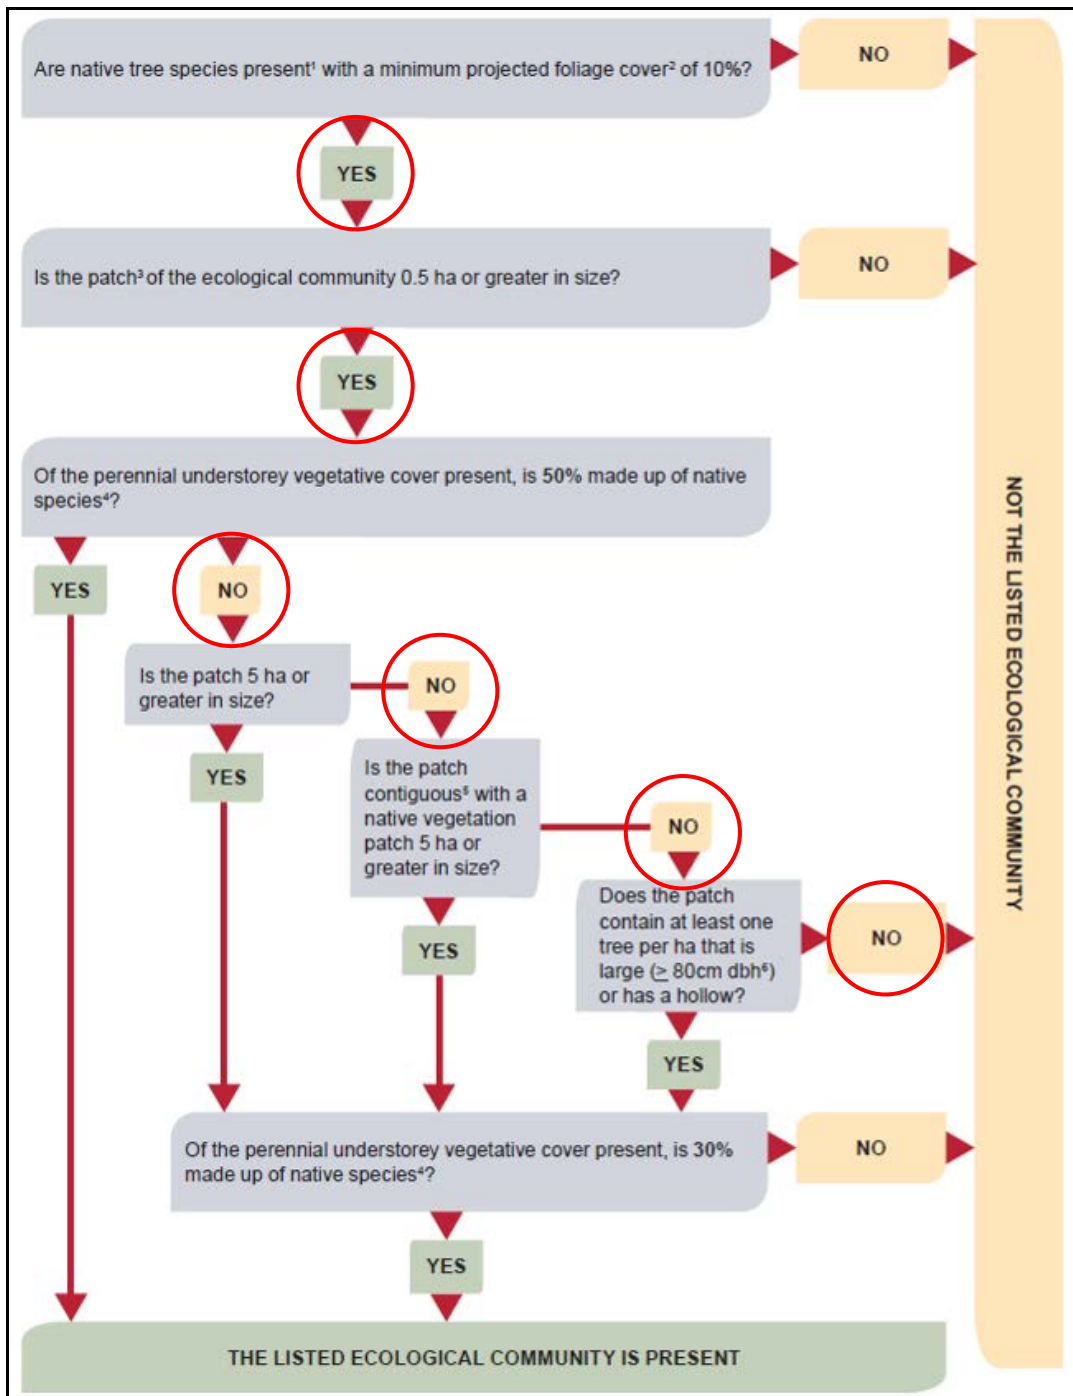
Are native tree species present¹ with a minimum projected foliage cover² of 10%?

NO

YES

Is the patch³ of the ecological community 0.5 ha or greater in size?

NO

YES

Of the perennial understorey vegetative cover present, is 50% made up of native species⁴?

YES

NO

Is the patch 5 ha or greater in size?

NO

YES

Is the patch contiguous⁵ with a native vegetation patch 5 ha or greater in size?

NO

YES

Does the patch contain at least one tree per ha that is large ($\geq$ 80cm dbh⁶) or has a hollow?

NO

YES

Of the perennial understorey vegetative cover present, is 30% made up of native species⁴?

NO

YES

THE LISTED ECOLOGICAL COMMUNITY IS PRESENT

NOT THE LISTED ECOLOGICAL COMMUNITY